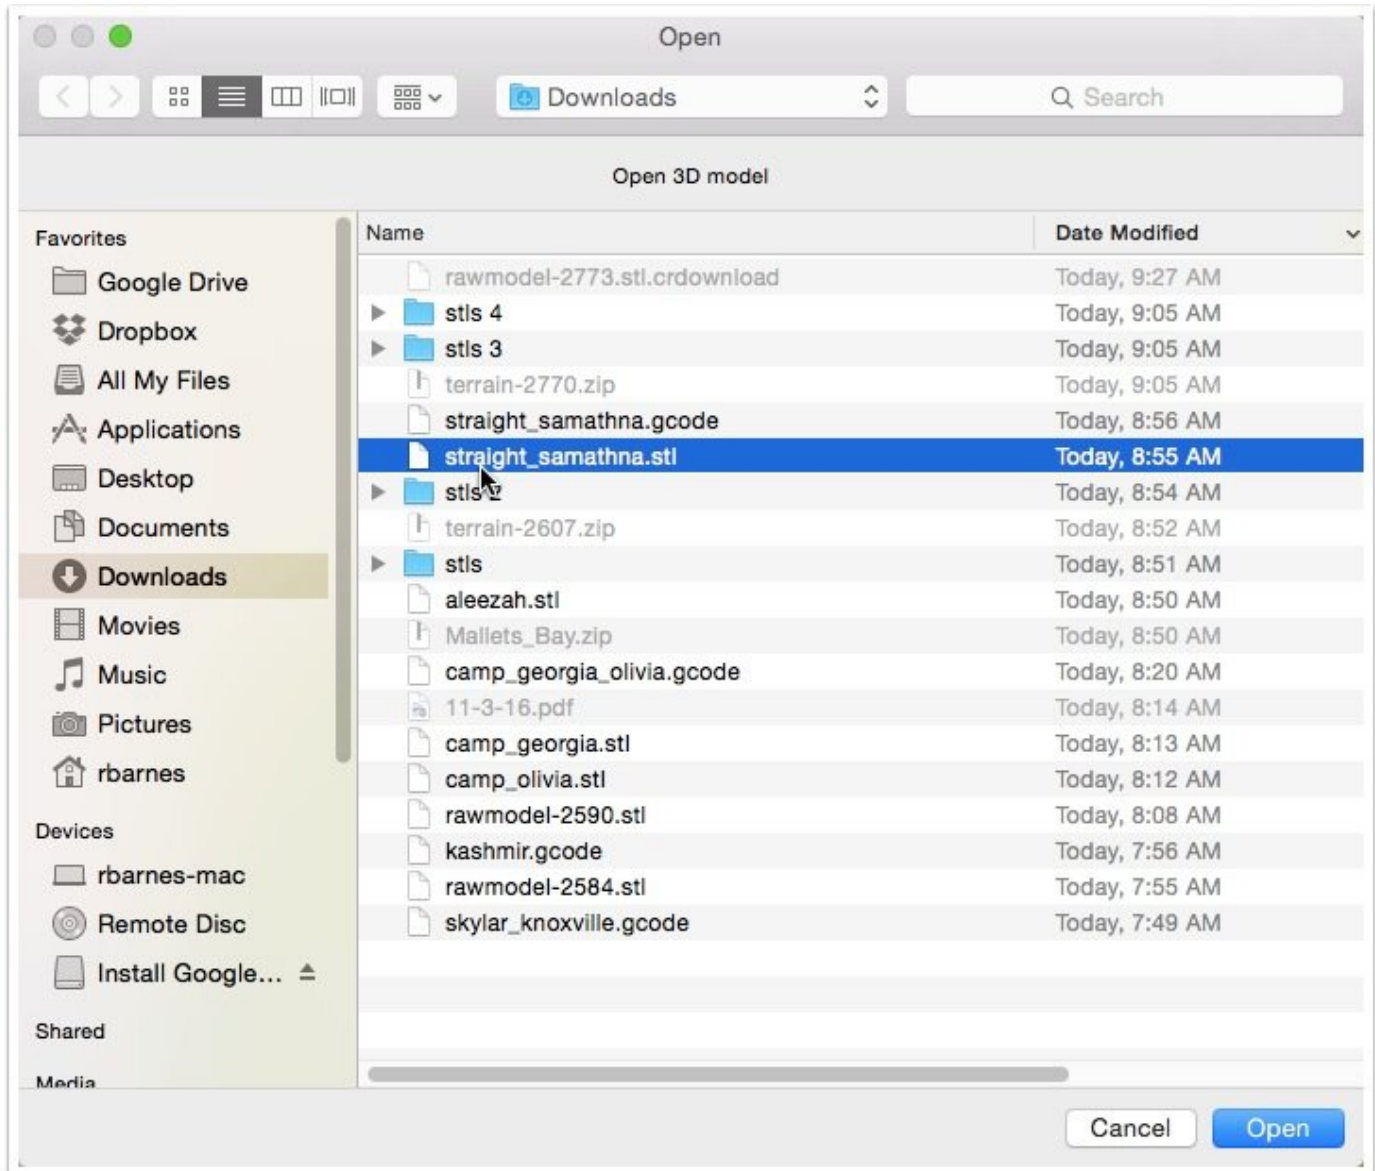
Open

Downloads

Search

Open 3D model

Favorites
Google Drive
Dropbox
All My Files
Applications
Desktop
Documents
Downloads
Movies
Music
Pictures
rbarnes

Devices
rbarnes-mac
Remote Disc
Install Google...

Shared

Media

| Name | Date Modified |
|---|---|
| rawmodel-2773.stl.crdownload | Today, 9:27 AM |
| stls 4 | Today, 9:05 AM |
| stls 3 | Today, 9:05 AM |
| terrain-2770.zip | Today, 9:05 AM |
| straight_samathna.gcode | Today, 8:56 AM |
| straight_samathna.stl | Today, 8:55 AM |
| stls 2 | Today, 8:54 AM |
| terrain-2607.zip | Today, 8:52 AM |
| stls | Today, 8:51 AM |
| aleezah.stl | Today, 8:50 AM |
| Mallets_Bay.zip | Today, 8:50 AM |
| camp_georgia_olivia.gcode | Today, 8:20 AM |
| 11-3-16.pdf | Today, 8:14 AM |
| camp_georgia.stl | Today, 8:13 AM |
| camp_olivia.stl | Today, 8:12 AM |
| rawmodel-2590.stl | Today, 8:08 AM |
| kashmir.gcode | Today, 7:56 AM |
| rawmodel-2584.stl | Today, 7:55 AM |
| skylar_knoxville.gcode | Today, 7:49 AM |

Cancel
Open